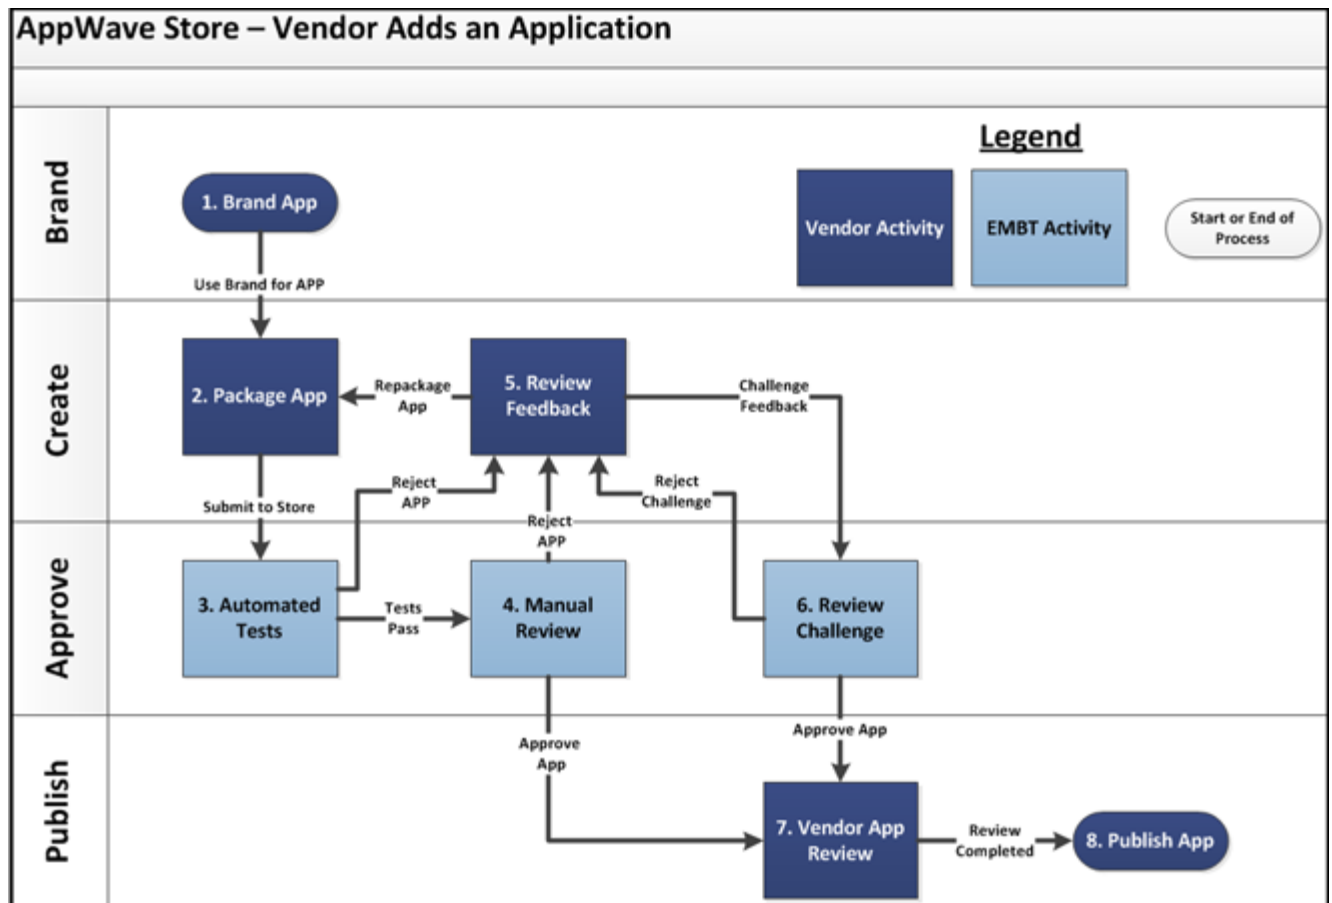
AppWave Store – Vendor Adds an Application

Brand

Legend

Vendor Activity

EMBT Activity

Start or End of Process

1. Brand App

Use Brand for APP

Create

2. Package App

Repackage App

5. Review Feedback

Challenge Feedback

Submit to Store

Reject APP

Reject APP

Reject Challenge

Approve

3. Automated Tests

Tests Pass

4. Manual Review

6. Review Challenge

Publish

Approve App

Approve App

7. Vendor App Review

Review Completed

8. Publish App